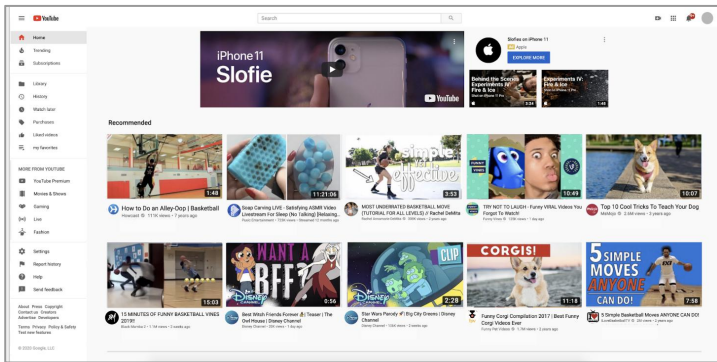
YouTube

Search

Home
Trending
Subscriptions

Library
History
Watch later
Purchases
Liked videos
my favorites

MORE FROM YOUTUBE
YouTube Premium
Movies & Shows
Gaming
Live
Fashion

Settings
Report history
Help
Send feedback

About Press Copyright Contact us Creators Advertise Developers

Terms Privacy Policy & Safety Test new features

© 2020 Google LLC

iPhone 11
Slofie

YouTube

Slofies on iPhone 11
Apple
EXPLORE MORE

Behind the Scenes: Experiments IV: Fire & Ice
3:24

Experiments IV: Fire & Ice
1:45

Recommended

1:48
How to Do an Alley-Oop | Basketball
Howcast · 111K views · 7 years ago

11:21:06
Soap Carving LIVE - Satisfying ASMR Video Livestream For Sleep (No Talking) (Relaxing...

simple effective
3:53
MOST UNDERRATED BASKETBALL MOVE (TUTORIAL FOR ALL LEVELS) // Rachel DeMita

FUNNY VINES
10:49
TRY NOT TO LAUGH - Funny VIRAL Videos You Forgot To Watch!

10:07
Top 10 Cool Tricks To Teach Your Dog
Mahkaja · 3.6M views · 2 years ago

15:03
13 MINUTES OF FUNNY BASKETBALL VINES 2019!!
Black Mamba 2 · 1 M views · 3 weeks ago

WANT A BFF?
DISNEY CHANNEL
0:56
Best Witch Friends Forever | Teaser | The Owl House | Disney Channel
Disney Channel · 5M views · 1 day ago

DISNEY CLIP
2:28
Star Wars Parody | Big City Greens | Disney Channel
Disney Channel · 15M views · 2 weeks ago

CORGIS!
11:18
Funny Corgi Compilation 2017 | Best Funny Corgi Videos Ever
Funny Pet Videos · 1.9M views · 3 years ago

5 SIMPLE MOVES ANYONE CAN DO!
7:58
5 Simple Basketball Moves ANYONE CAN DO!
ILoveBasketballTV · 3M views · 2 years ago